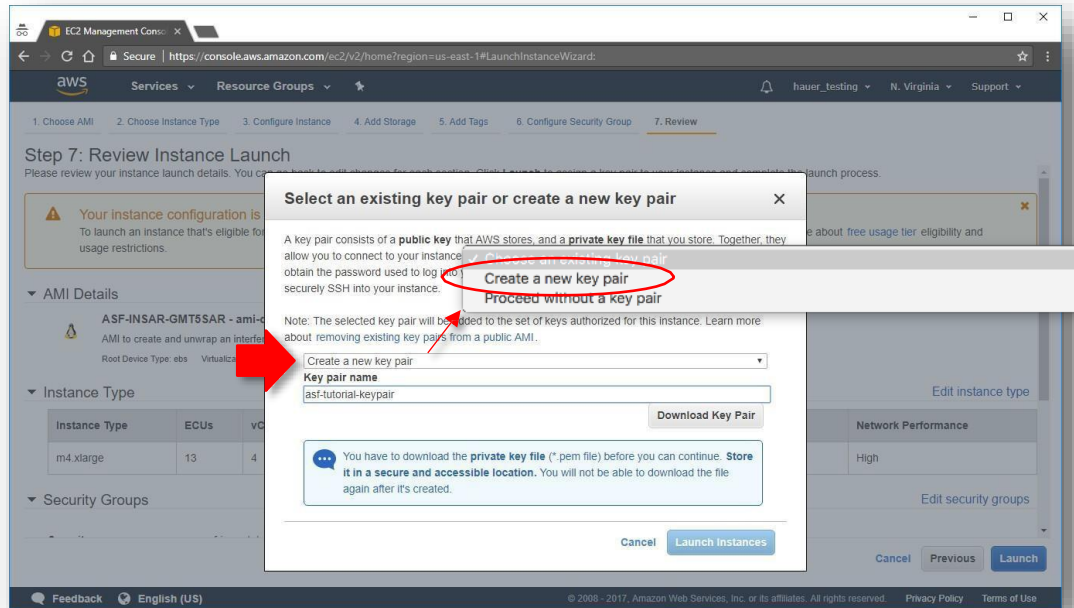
EC2 Management Conso ×

Secure | https://console.aws.amazon.com/ec2/v2/home?region=us-east-1#LaunchInstanceWizard:

aws Services Resource Groups hauer_testing N. Virginia Support

1. Choose AMI 2. Choose Instance Type 3. Configure Instance 4. Add Storage 5. Add Tags 6. Configure Security Group 7. Review

Step 7: Review Instance Launch

Please review your instance launch details. You can go back to edit changes for each section. Click Launch to assign a key pair to your instance and complete the launch process.

Your instance configuration is

To launch an instance that's eligible for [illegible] about free usage tier eligibility and usage restrictions.

AMI Details

ASF-INSAR-GMT5SAR - ami-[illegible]

AMI to create and unwrap an interfe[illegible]

Root Device Type: ebs Virtualiz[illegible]

Instance Type

Edit instance type

| Instance Type | ECUs | vC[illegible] | Network Performance |
|---|---|---|---|
| m4.xlarge | 13 | 4 | High |

Security Groups

Edit security groups

Cancel Previous Launch

Select an existing key pair or create a new key pair

A key pair consists of a public key that AWS stores, and a private key file that you store. Together, they allow you to connect to your instance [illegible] obtain the password used to log into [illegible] securely SSH into your instance.

✓ Choose an existing key pair
Create a new key pair
Proceed without a key pair

Note: The selected key pair will be added to the set of keys authorized for this instance. Learn more about removing existing key pairs from a public AMI.

Create a new key pair

Key pair name

asf-tutorial-keypair

Download Key Pair

You have to download the private key file (*.pem file) before you can continue. Store it in a secure and accessible location. You will not be able to download the file again after it's created.

Cancel Launch Instances

Feedback English (US) © 2008 - 2017, Amazon Web Services, Inc. or its affiliates. All rights reserved. Privacy Policy Terms of Use